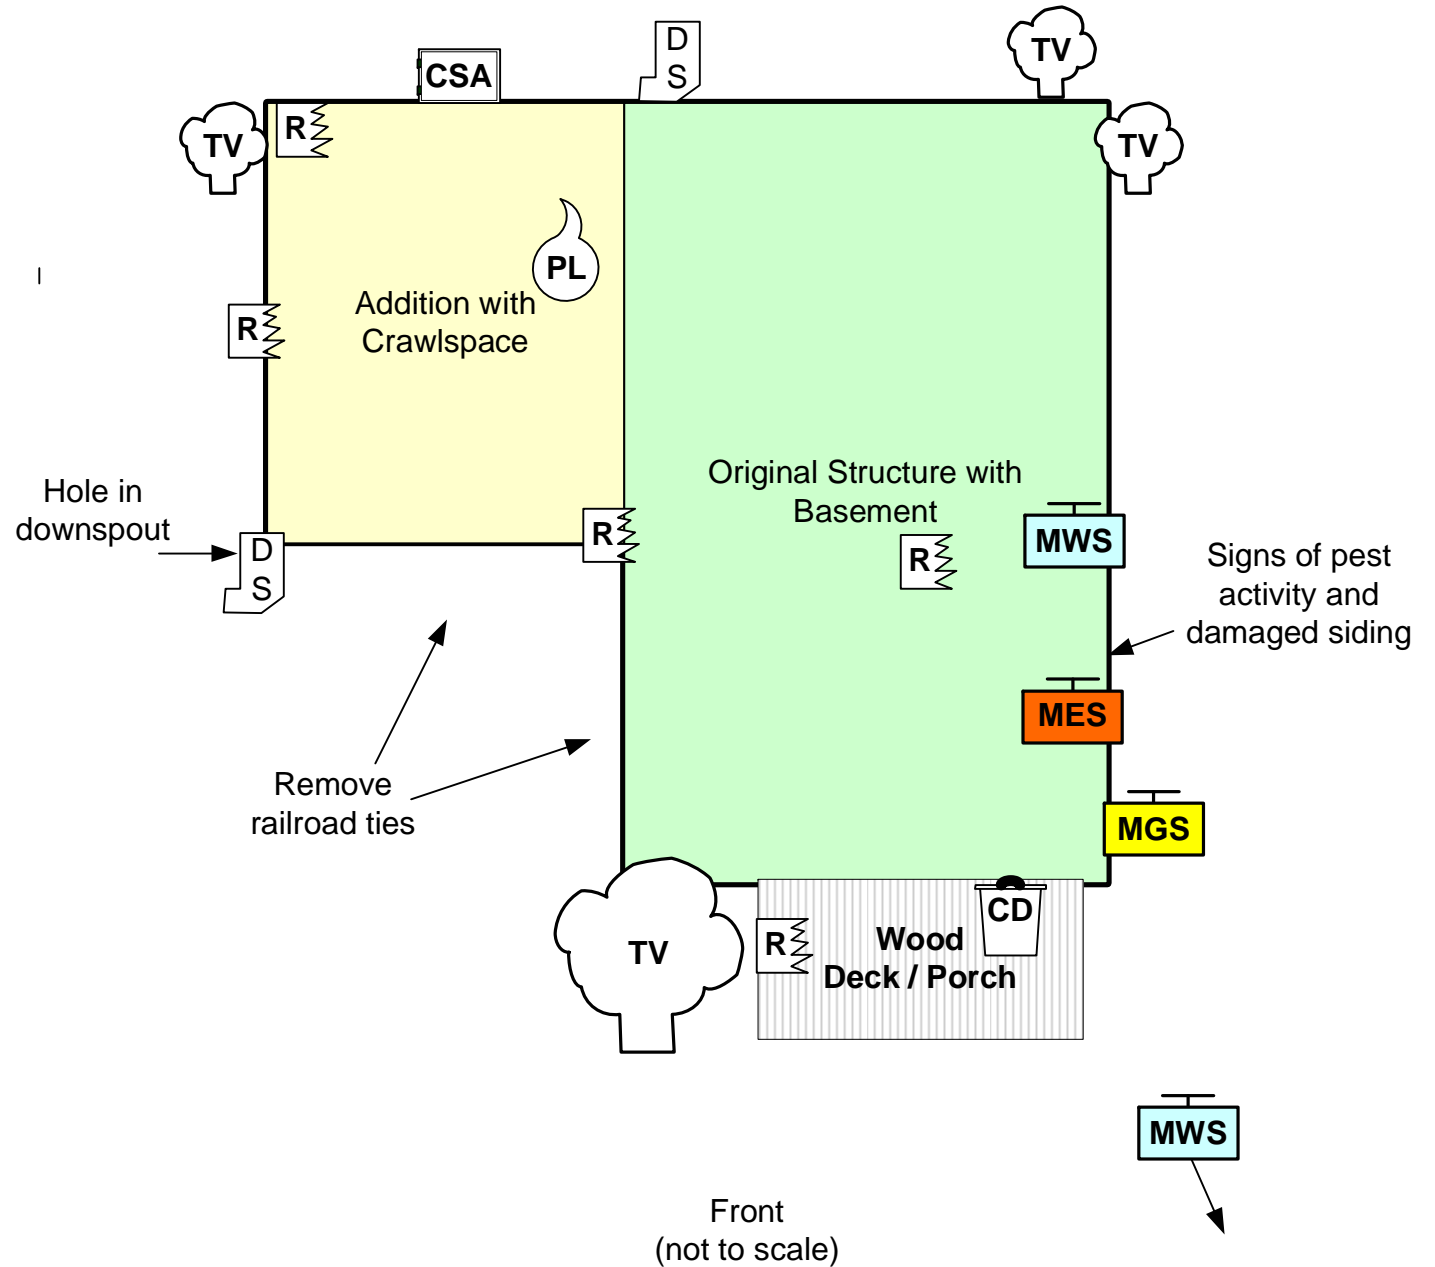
CSA
D
S
TV
TV
R
TV
PL
Addition with Crawlspace
R
Hole in downspout
D
S
R
Original Structure with Basement
R
MWS
Signs of pest activity and damaged siding
MES
Remove railroad ties
MGS
TV
R
CD
Wood Deck / Porch
MWS
Front
(not to scale)